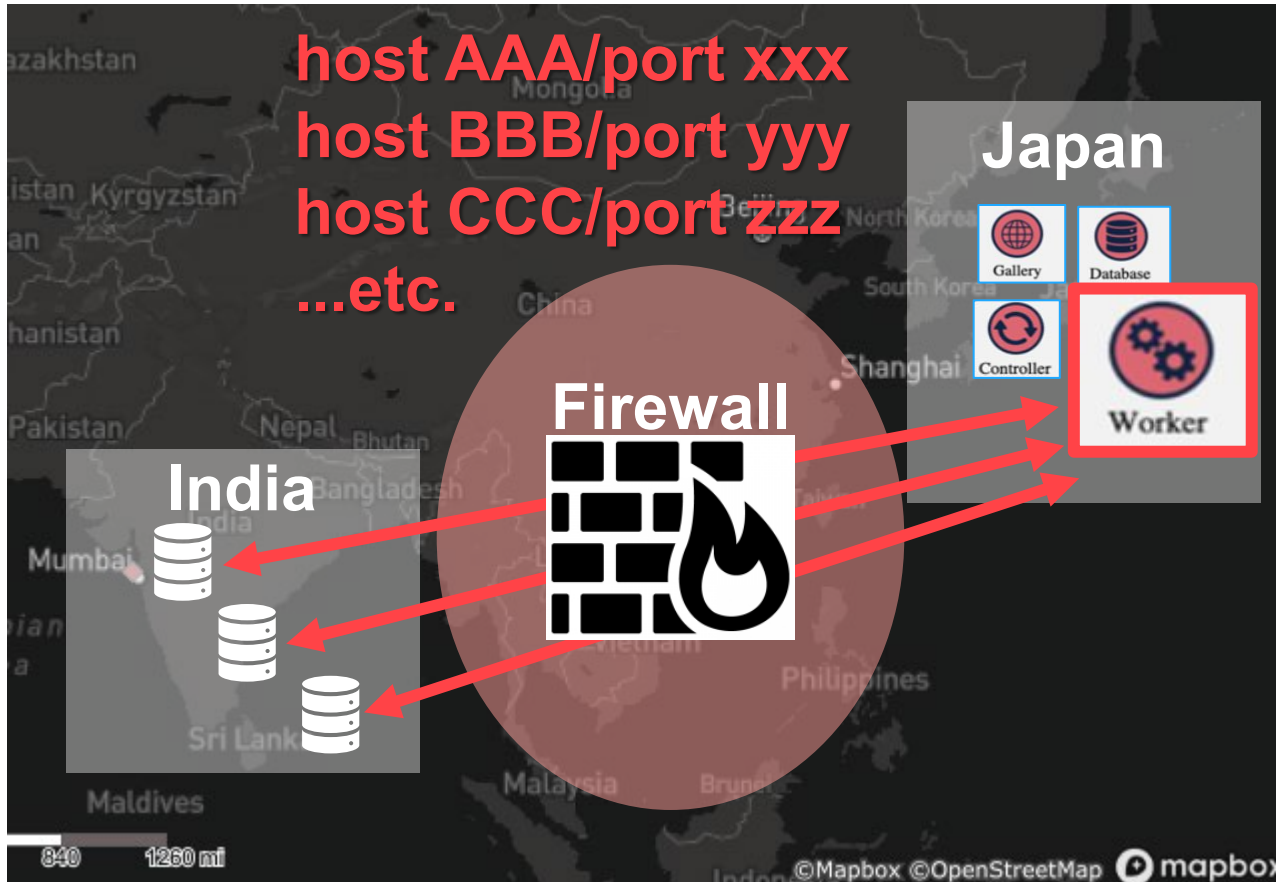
host AAA/port xxx
host BBB/port yyy
host CCC/port zzz
...etc.

Japan

Gallery
Database
Controller
Worker

Firewall

India

azakhstan
Mongolia
istan Kyrgyzstan
an
Beiji
North Korea
South Korea
China
hanistan
Shanghai
Pakistan
Nepal
Bhutan
Bangladesh
India
Mumbai
Taiwan
Vietnam
Philippines
Sri Lanka
Malaysia
Brunei
Maldives

840
1260 mi
©Mapbox ©OpenStreetMap mapbox